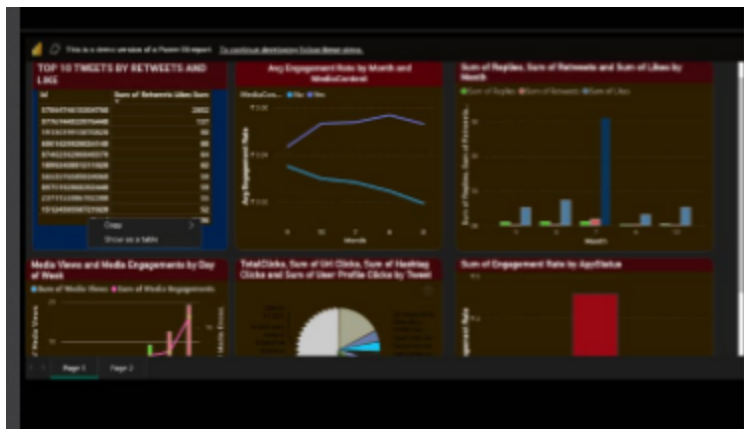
This is a demo version of a Power BI report. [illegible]

TOP 10 TWEETS BY RETWEETS AND LIKE

| Id | Sum of Retweets Likes Sum |
|---|---|
| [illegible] | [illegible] |

Copy
Show as a table

Avg Engagement Rate by Month and MediaContent

MediaCon... ● No ● Yes

Avg Engagement Rate

Month

Sum of Replies, Sum of Retweets and Sum of Likes by Month

● Sum of Replies ● Sum of Retweets ● Sum of Likes

Sum of Replies, Sum of Retweets...

Month

Media Views and Media Engagements by Day of Week

● Sum of Media Views ● Sum of Media Engagements

TotalClicks, Sum of Url Clicks, Sum of Hashtag Clicks and Sum of User Profile Clicks by Tweet

Sum of Engagement Rate by AppStatus

Page 1 Page 2